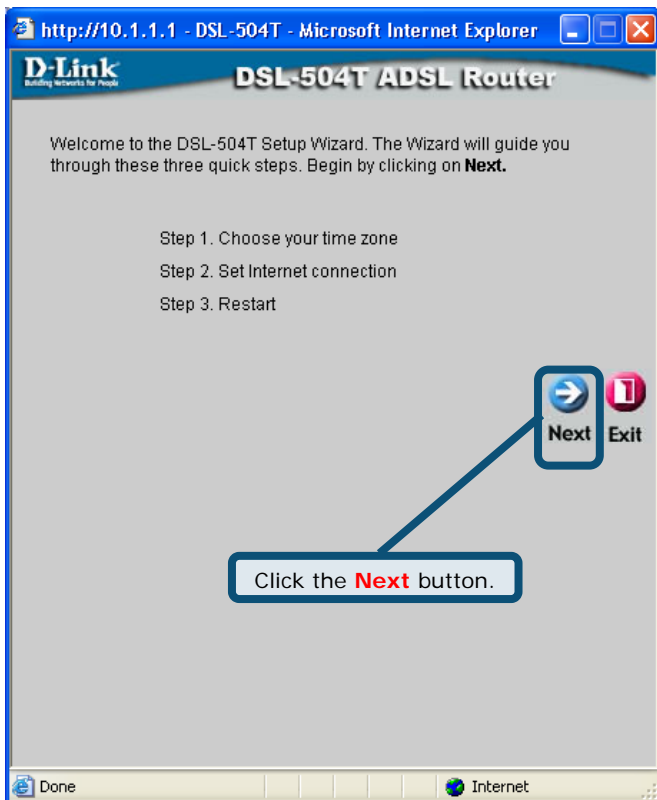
http://10.1.1.1 - DSL-504T - Microsoft Internet Explorer

D-Link
Building Networks for People

DSL-504T ADSL Router

Welcome to the DSL-504T Setup Wizard. The Wizard will guide you through these three quick steps. Begin by clicking on **Next.**

Step 1. Choose your time zone
Step 2. Set Internet connection
Step 3. Restart

Next Exit

Click the **Next** button.

Done
Internet